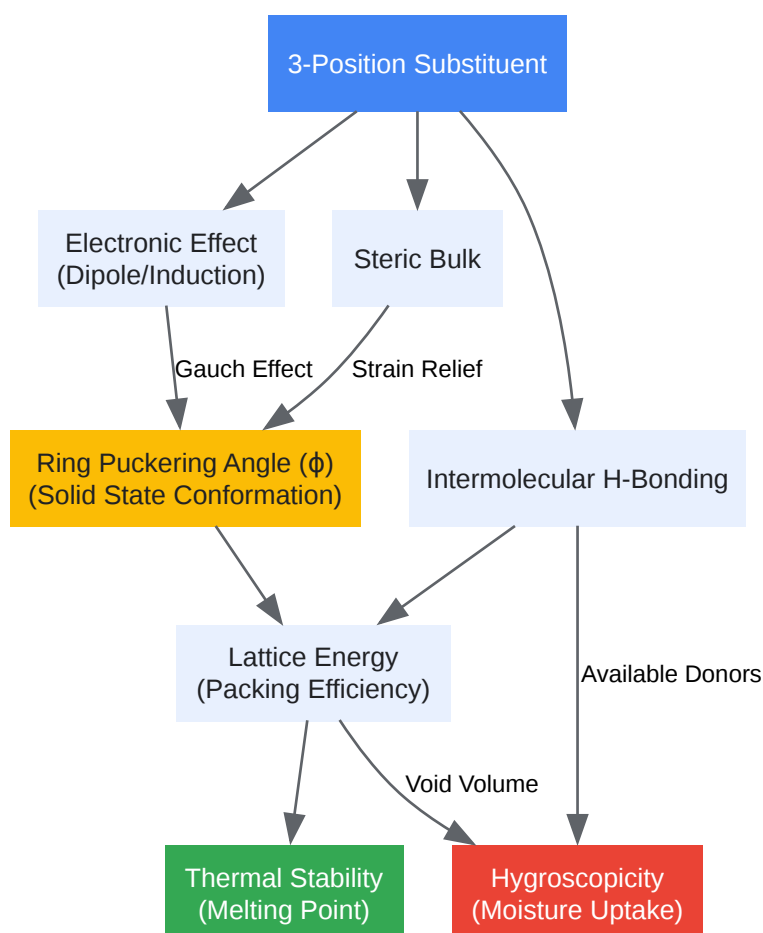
3-Position Substituent

Electronic Effect
(Dipole/Induction)

Steric Bulk

Gauch Effect

Strain Relief

Ring Puckering Angle (ϕ)
(Solid State Conformation)

Intermolecular H-Bonding

Lattice Energy
(Packing Efficiency)

Available Donors

Void Volume

Thermal Stability
(Melting Point)

Hygroscopicity
(Moisture Uptake)